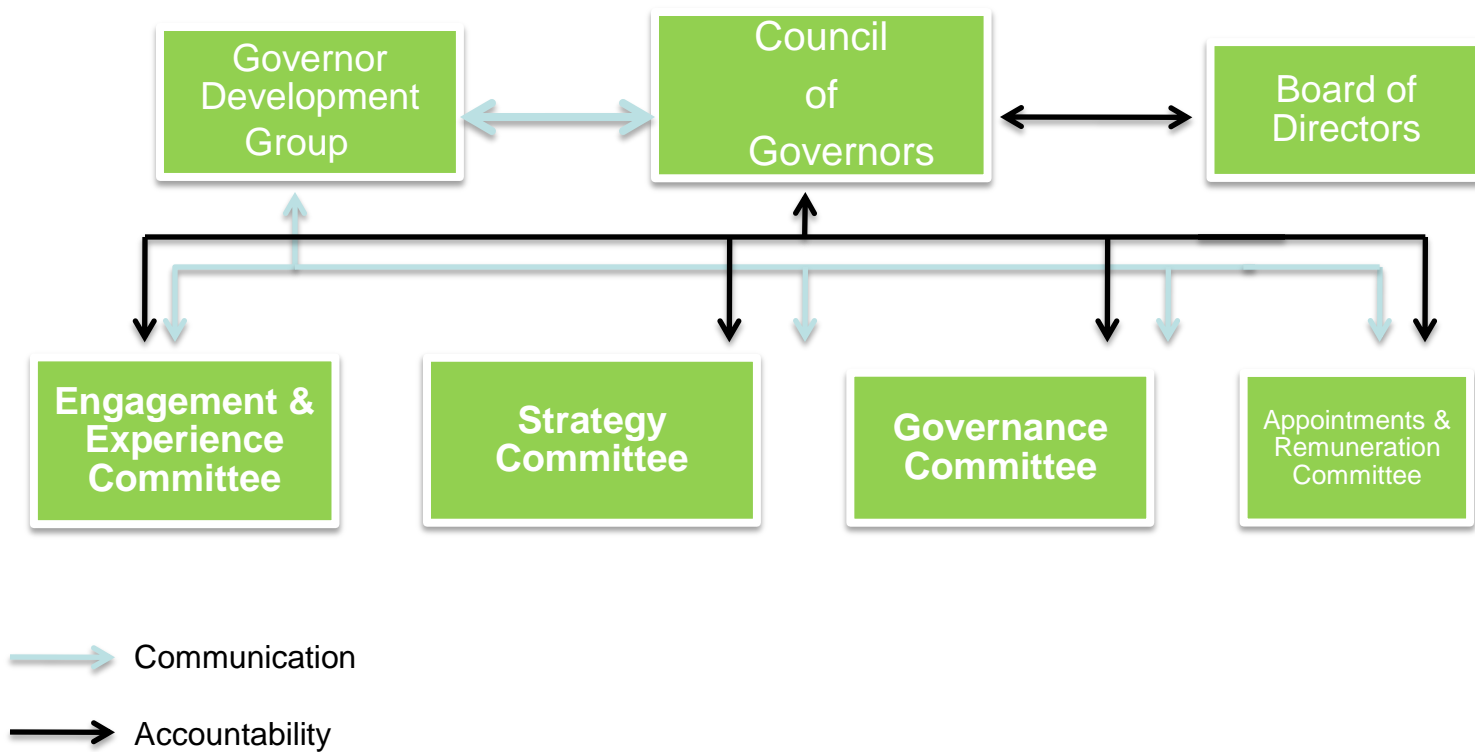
Governor Development Group

Council of Governors

Board of Directors

Engagement & Experience Committee

Strategy Committee

Governance Committee

Appointments & Remuneration Committee

Communication

Accountability